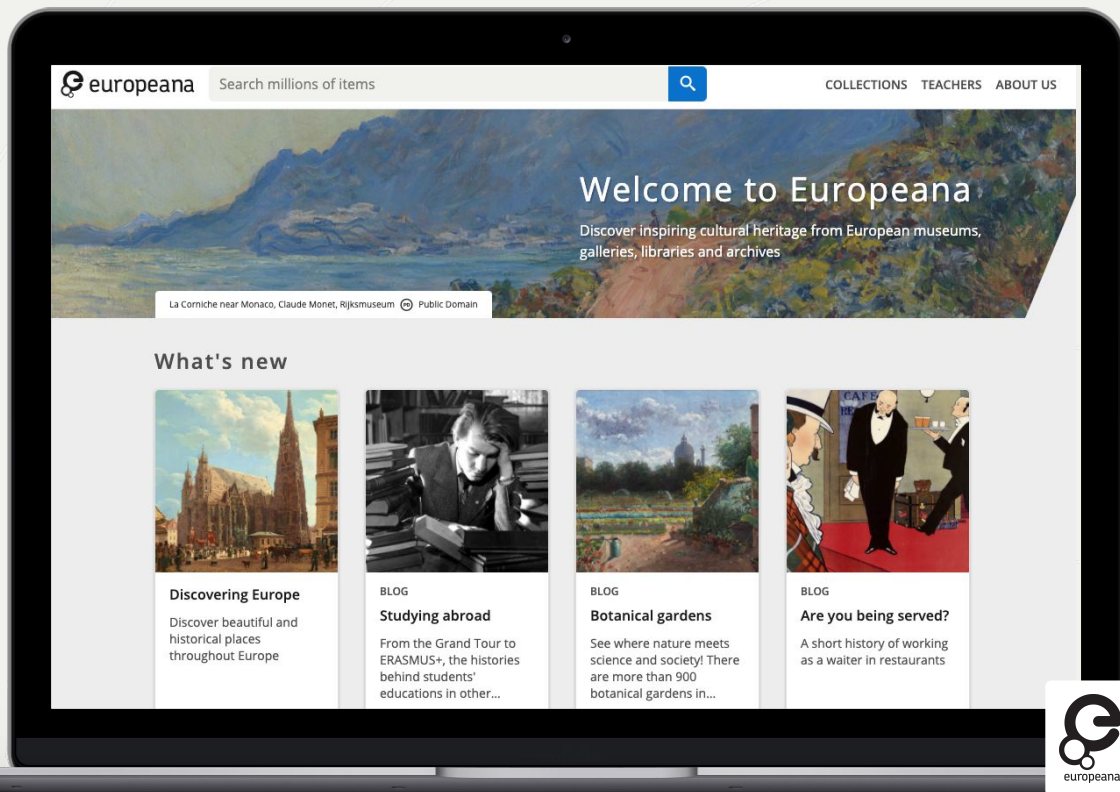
europeana

Search millions of items

COLLECTIONS TEACHERS ABOUT US

Welcome to Europeana

Discover inspiring cultural heritage from European museums, galleries, libraries and archives

La Corniche near Monaco, Claude Monet, Rijksmuseum Public Domain

What's new

Discovering Europe

Discover beautiful and historical places throughout Europe

BLOG

Studying abroad

From the Grand Tour to ERASMUS+, the histories behind students' educations in other...

BLOG

Botanical gardens

See where nature meets science and society! There are more than 900 botanical gardens in...

BLOG

Are you being served?

A short history of working as a waiter in restaurants

europeana